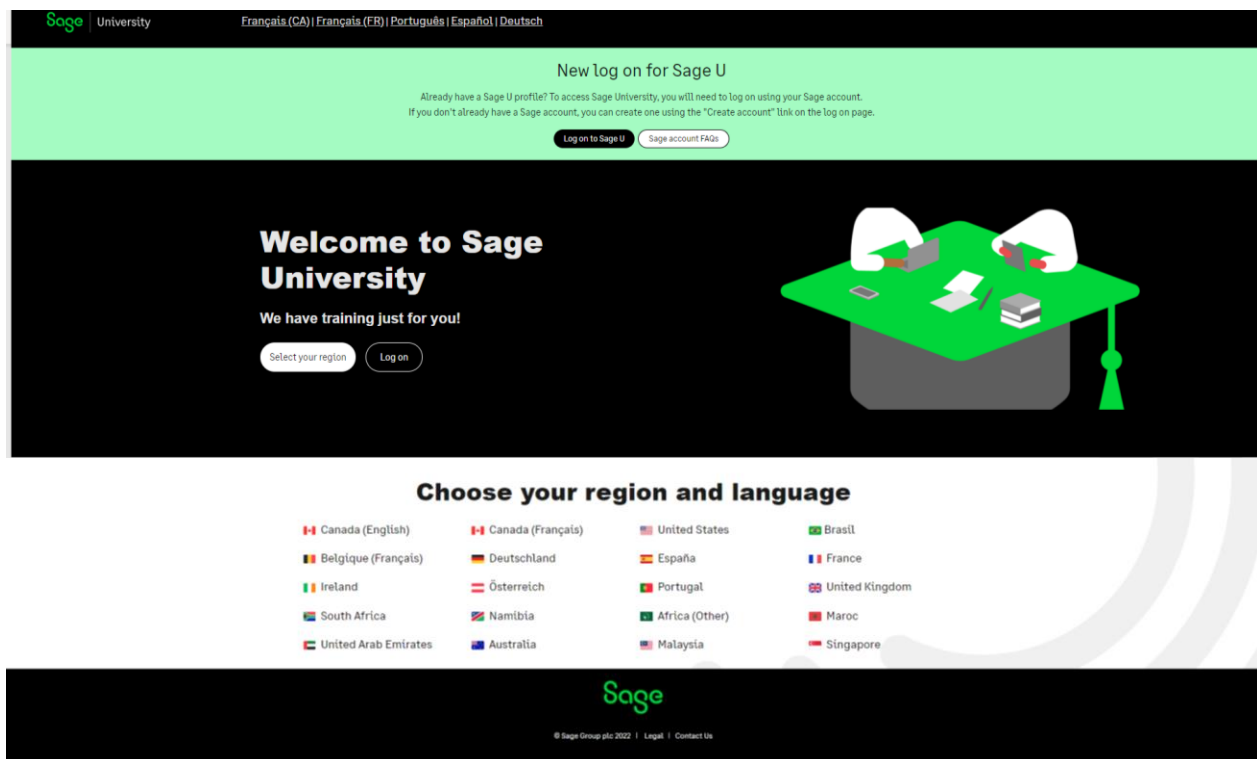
Sage | University

Français (CA) | Français (FR) | Português | Español | Deutsch

New log on for Sage U

Already have a Sage U profile? To access Sage University, you will need to log on using your Sage account.
If you don't already have a Sage account, you can create one using the "Create account" link on the log on page.

Log on to Sage U

Sage account FAQs

Welcome to Sage University

We have training just for you!

Select your region

Log on

Choose your region and language

Canada (English)
Canada (Français)
United States
Brasil
Belgique (Français)
Deutschland
España
France
Ireland
Österreich
Portugal
United Kingdom
South Africa
Namibia
Africa (Other)
Maroc
United Arab Emirates
Australia
Malaysia
Singapore

Sage

© Sage Group plc 2022 | Legal | Contact Us